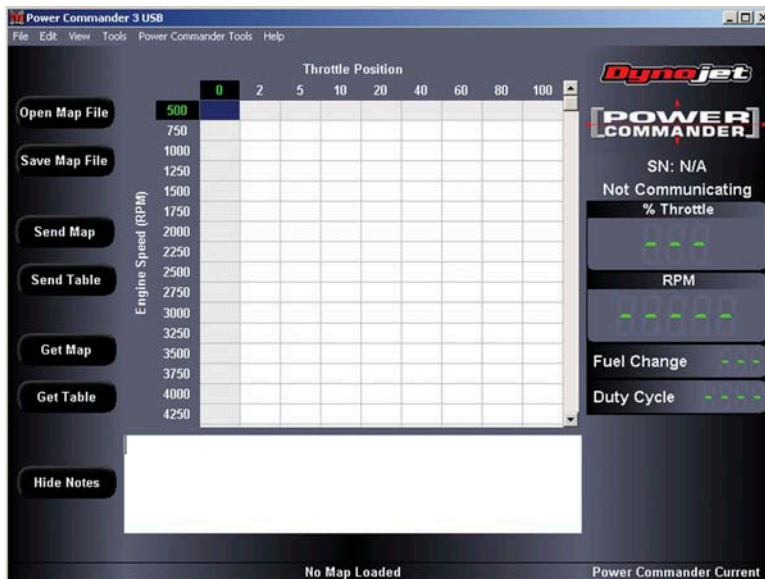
Power Commander 3 USB

File Edit View Tools Power Commander Tools Help

Open Map File

Save Map File

Send Map

Send Table

Get Map

Get Table

Hide Notes

Throttle Position

Engine Speed (RPM)

|  | 0 | 2 | 5 | 10 | 20 | 40 | 60 | 80 | 100 |
|---|---|---|---|---|---|---|---|---|---|
| 500 |  |  |  |  |  |  |  |  |  |
| 750 |  |  |  |  |  |  |  |  |  |
| 1000 |  |  |  |  |  |  |  |  |  |
| 1250 |  |  |  |  |  |  |  |  |  |
| 1500 |  |  |  |  |  |  |  |  |  |
| 1750 |  |  |  |  |  |  |  |  |  |
| 2000 |  |  |  |  |  |  |  |  |  |
| 2250 |  |  |  |  |  |  |  |  |  |
| 2500 |  |  |  |  |  |  |  |  |  |
| 2750 |  |  |  |  |  |  |  |  |  |
| 3000 |  |  |  |  |  |  |  |  |  |
| 3250 |  |  |  |  |  |  |  |  |  |
| 3500 |  |  |  |  |  |  |  |  |  |
| 3750 |  |  |  |  |  |  |  |  |  |
| 4000 |  |  |  |  |  |  |  |  |  |
| 4250 |  |  |  |  |  |  |  |  |  |

Dynojet

POWER COMMANDER

SN: N/A

Not Communicating

% Throttle

- - -

RPM

- - - - -

Fuel Change - - -

Duty Cycle - - - -

No Map Loaded

Power Commander Current